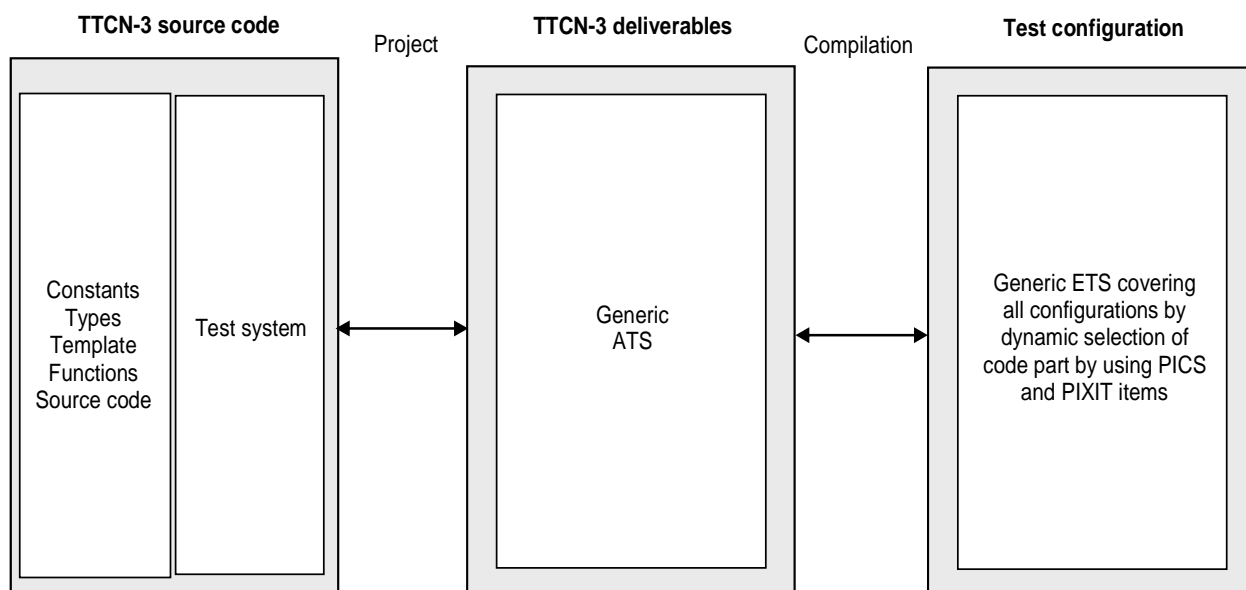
TTCN-3 source code

Project

TTCN-3 deliverables

Compilation

Test configuration

Constants
Types
Template
Functions
Source code

Test system

Generic
ATS

Generic ETS covering all configurations by dynamic selection of code part by using PICS and PIXIT items